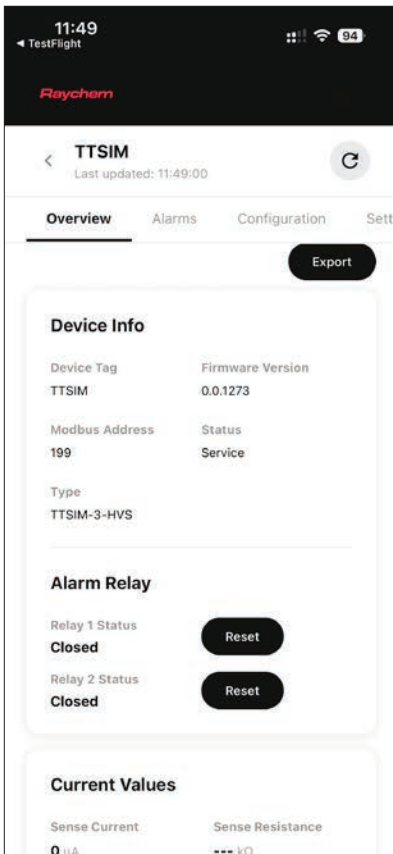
11:49
◀ TestFlight
94

Raychem

TTSIM
Last updated: 11:49:00

Overview Alarms Configuration Sett

Export

Device Info

Device Tag
TTSIM

Firmware Version
0.0.1273

Modbus Address
199

Status
Service

Type
TTSIM-3-HVS

Alarm Relay

Relay 1 Status
Closed
Reset

Relay 2 Status
Closed
Reset

Current Values

Sense Current
0 uA

Sense Resistance
--- kΩ